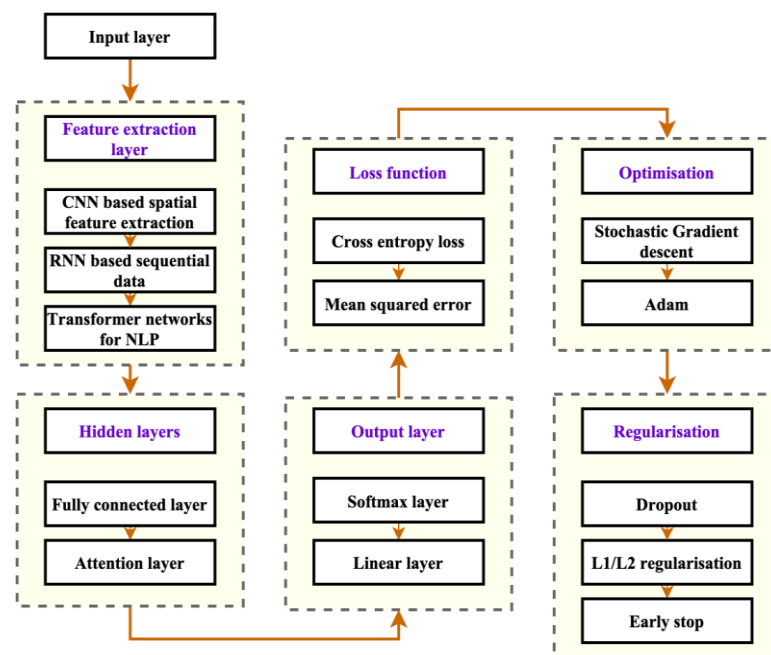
Input layer

Feature extraction layer

CNN based spatial feature extraction

RNN based sequential data

Transformer networks for NLP

Hidden layers

Fully connected layer

Attention layer

Loss function

Cross entropy loss

Mean squared error

Output layer

Softmax layer

Linear layer

Optimisation

Stochastic Gradient descent

Adam

Regularisation

Dropout

L1/L2 regularisation

Early stop